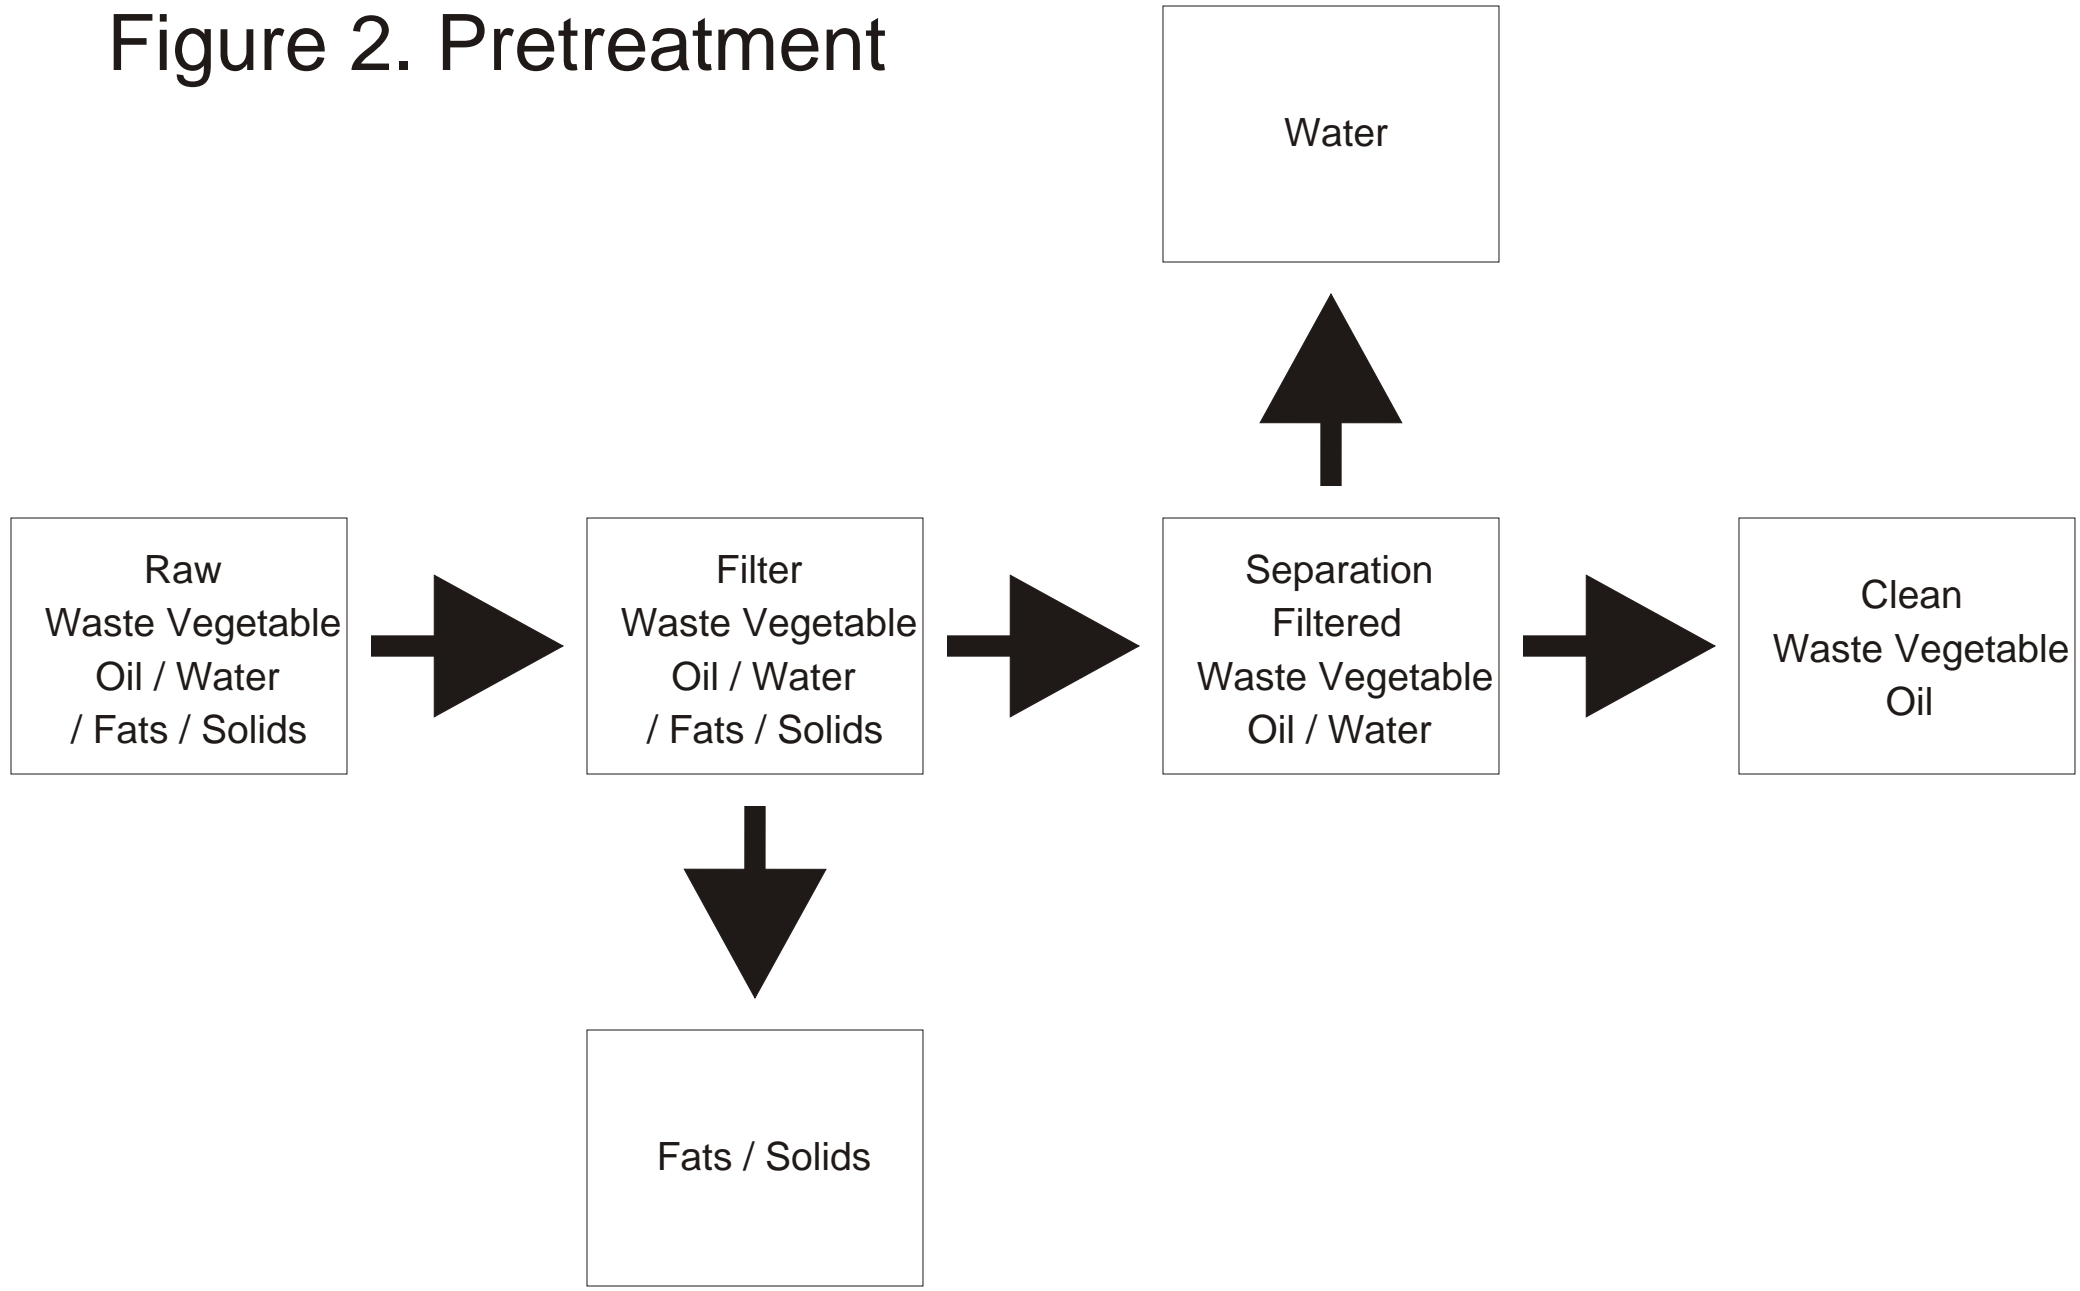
Figure 2. Pretreatment

Water

Raw
Waste Vegetable
Oil / Water
/ Fats / Solids

Filter
Waste Vegetable
Oil / Water
/ Fats / Solids

Separation
Filtered
Waste Vegetable
Oil / Water

Clean
Waste Vegetable
Oil

Fats / Solids